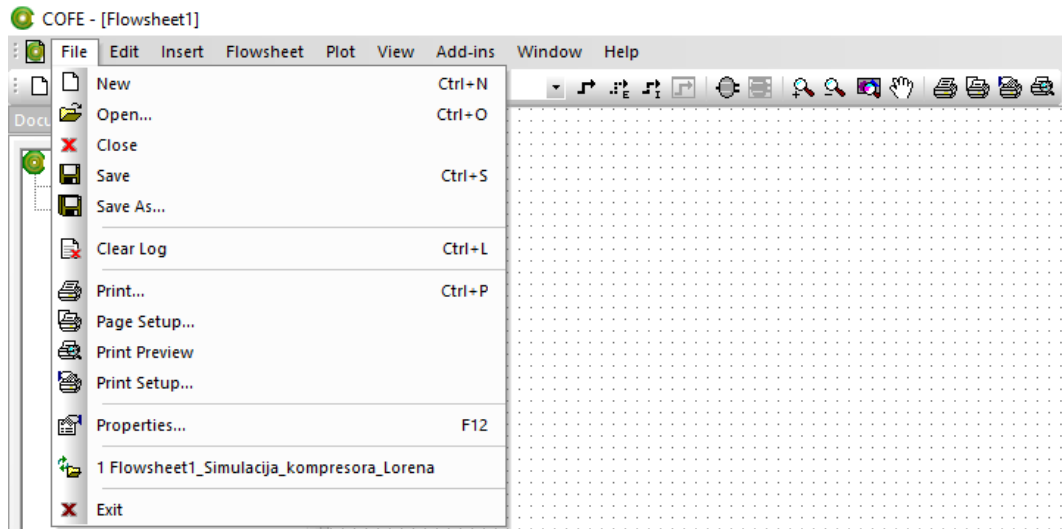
COFE - [Flowsheet1]

File Edit Insert Flowsheet Plot View Add-ins Window Help

Docu

New Ctrl+N
Open... Ctrl+O
Close
Save Ctrl+S
Save As...
Clear Log Ctrl+L
Print... Ctrl+P
Page Setup...
Print Preview
Print Setup...
Properties... F12
1 Flowsheet1_Simulacija_kompresora_Lorena
Exit